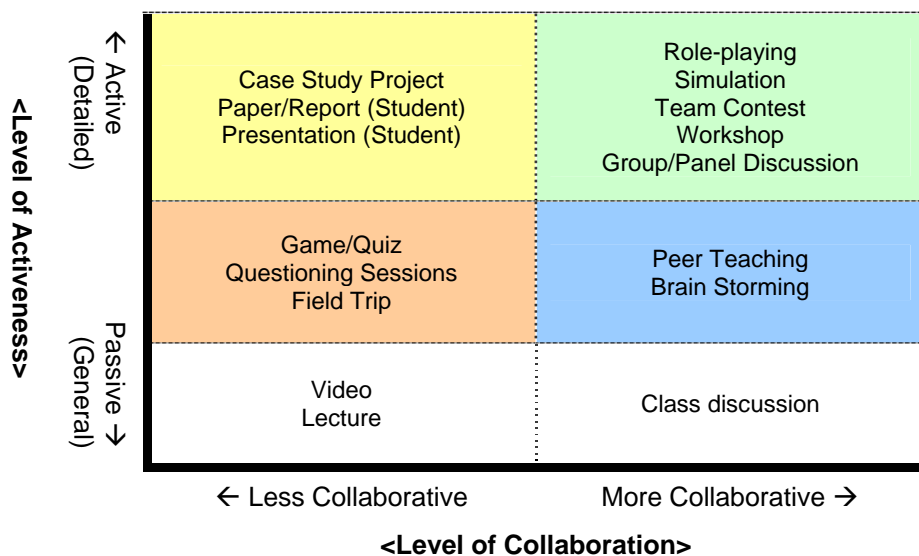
<Level of Activeness>

← Active (Detailed)

Passive → (General)

| | |
|---|---|
| Case Study Project<br>Paper/Report (Student)<br>Presentation (Student) | Role-playing<br>Simulation<br>Team Contest<br>Workshop<br>Group/Panel Discussion |
| Game/Quiz<br>Questioning Sessions<br>Field Trip | Peer Teaching<br>Brain Storming |
| Video<br>Lecture | Class discussion |

← Less Collaborative

More Collaborative →

<Level of Collaboration>